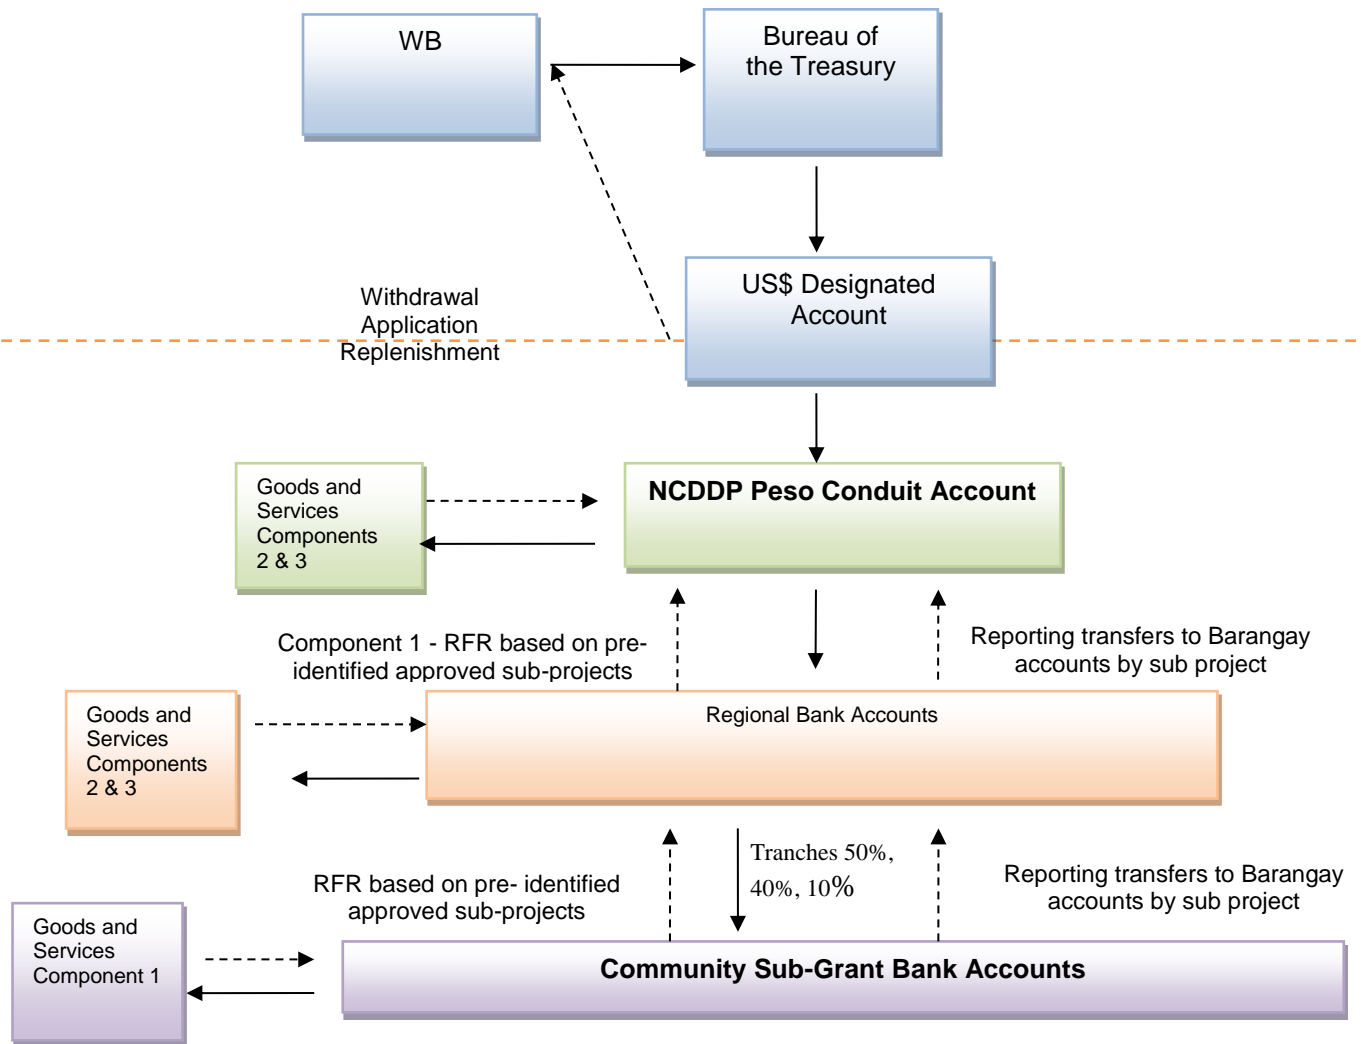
WB

Bureau of the Treasury

Withdrawal Application Replenishment

US$ Designated Account

Goods and Services Components 2 & 3

NCDDP Peso Conduit Account

Component 1 - RFR based on pre-identified approved sub-projects

Reporting transfers to Barangay accounts by sub project

Goods and Services Components 2 & 3

Regional Bank Accounts

Tranches 50%, 40%, 10%

RFR based on pre- identified approved sub-projects

Reporting transfers to Barangay accounts by sub project

Goods and Services Component 1

Community Sub-Grant Bank Accounts